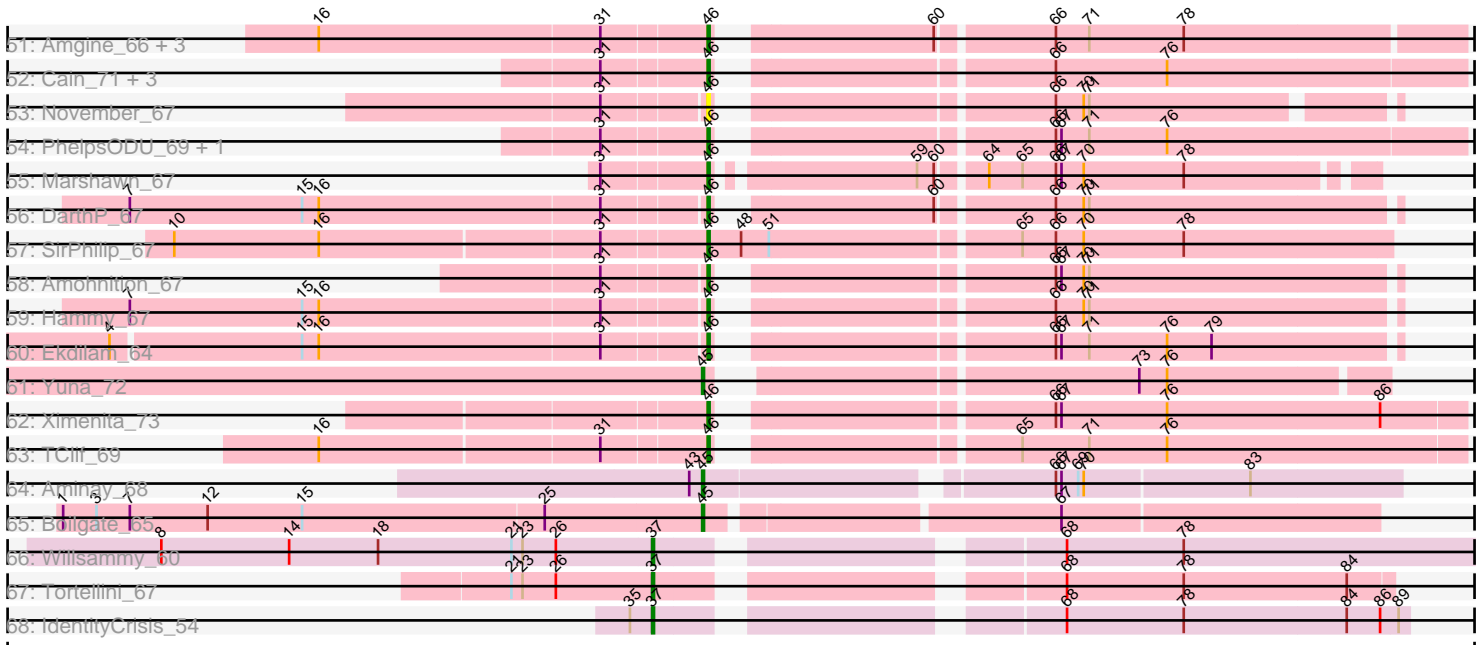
51: Amgine_66 + 3
16 31 46 60 66 71 78
52: Cain_71 + 3
31 46 66 76
53: November_67
31 46 66 70 71
54: PhelpsODU_69 + 1
31 46 66 67 71 76
55: Marshawn_67
31 46 59 60 64 65 66 67 70 78
56: DarthP_67
7 15 16 31 46 60 66 70 71
57: SirPhilip_67
10 16 31 46 48 51 65 66 70 78
58: Amohnition_67
31 46 66 67 70 71
59: Hammy_67
7 15 16 31 46 66 70 71
60: Ekdilam_64
4 15 16 31 46 66 67 71 76 79
61: Yuna_72
45 73 76
62: Ximenita_73
46 66 67 76 86
63: TCIII_69
16 31 46 65 71 76
64: Aminay_68
43 45 66 67 69 70 83
65: Boilgate_65
1 5 7 12 15 25 45 67
66: Wilsammy_60
8 14 18 21 23 26 37 68 78
67: Tortellini_67
21 23 26 37 68 78 84
68: IdentityCrisis_54
35 37 68 78 84 86 89